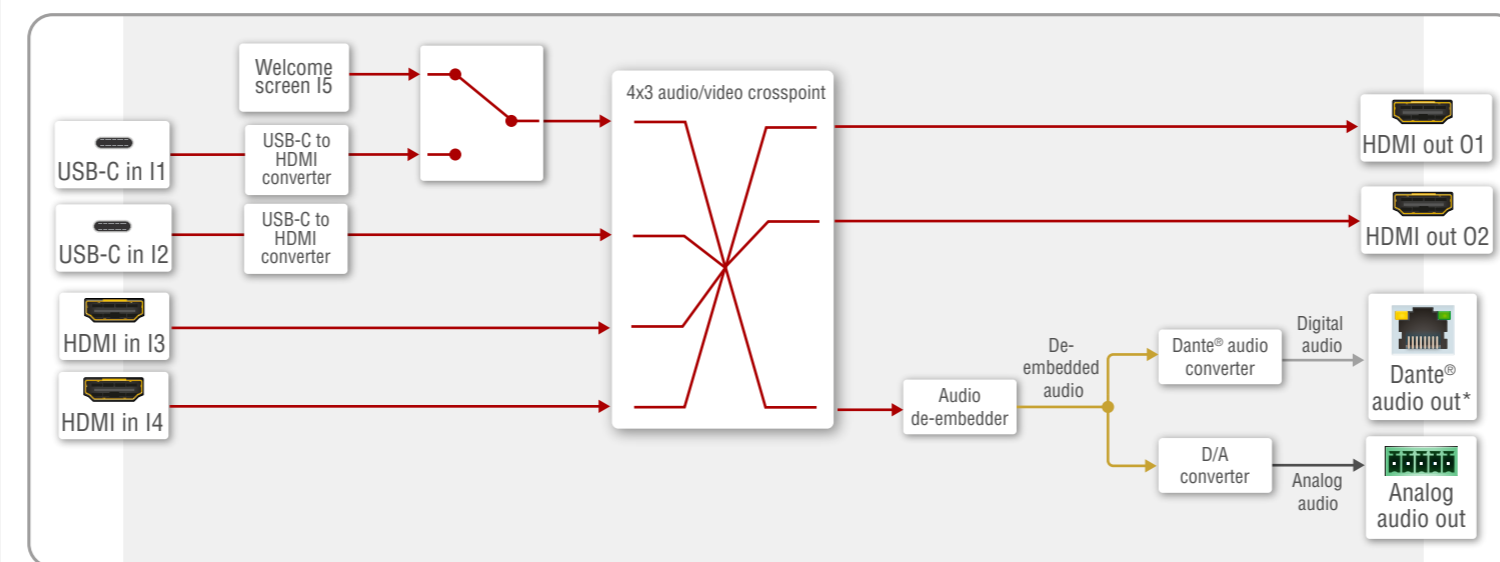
Welcome screen I5

USB-C in I1

USB-C to HDMI converter

USB-C in I2

USB-C to HDMI converter

HDMI in I3

HDMI in I4

4x3 audio/video crosspoint

HDMI out O1

HDMI out O2

Audio de-embedder

De-embedded audio

Dante® audio converter

Digital audio

Dante® audio out*

D/A converter

Analog audio

Analog audio out